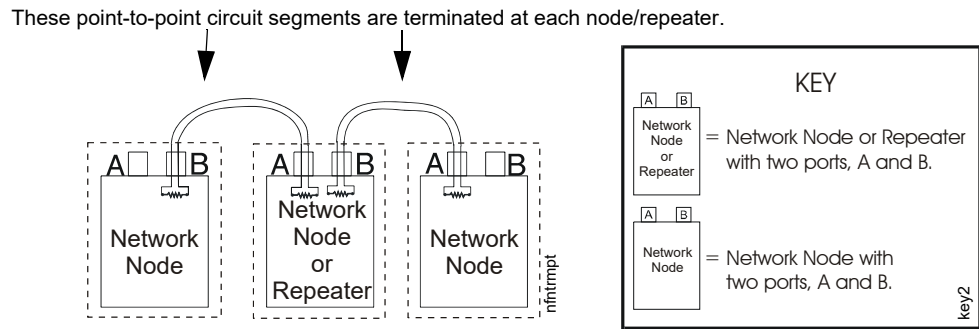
These point-to-point circuit segments are terminated at each node/repeater.

A B
Network Node

A B
Network Node or Repeater

A B
Network Node

nfntrmpt

KEY

A B
Network Node or Repeater
= Network Node or Repeater with two ports, A and B.

A B
Network Node
= Network Node with two ports, A and B.

key2